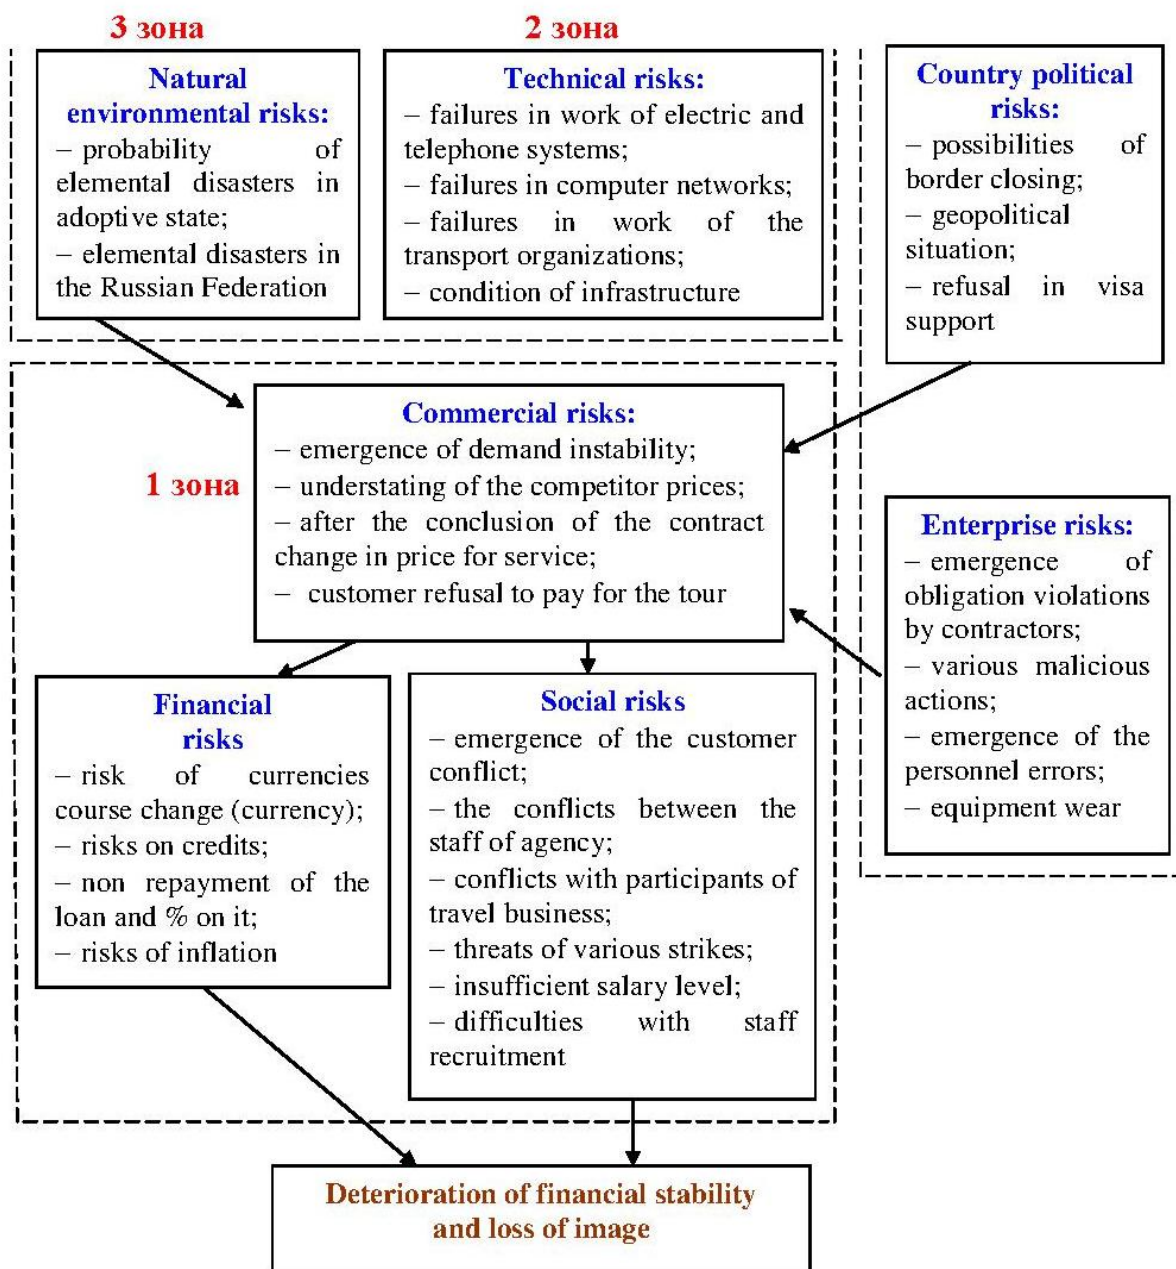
3 зона

2 зона

Natural environmental risks:
– probability of elemental disasters in adoptive state;
– elemental disasters in the Russian Federation

Technical risks:
– failures in work of electric and telephone systems;
– failures in computer networks;
– failures in work of the transport organizations;
– condition of infrastructure

Country political risks:
– possibilities of border closing;
– geopolitical situation;
– refusal in visa support

1 зона

Commercial risks:
– emergence of demand instability;
– understating of the competitor prices;
– after the conclusion of the contract change in price for service;
– customer refusal to pay for the tour

Enterprise risks:
– emergence of obligation violations by contractors;
– various malicious actions;
– emergence of the personnel errors;
– equipment wear

Financial risks
– risk of currencies course change (currency);
– risks on credits;
– non repayment of the loan and % on it;
– risks of inflation

Social risks
– emergence of the customer conflict;
– the conflicts between the staff of agency;
– conflicts with participants of travel business;
– threats of various strikes;
– insufficient salary level;
– difficulties with staff recruitment

Deterioration of financial stability and loss of image